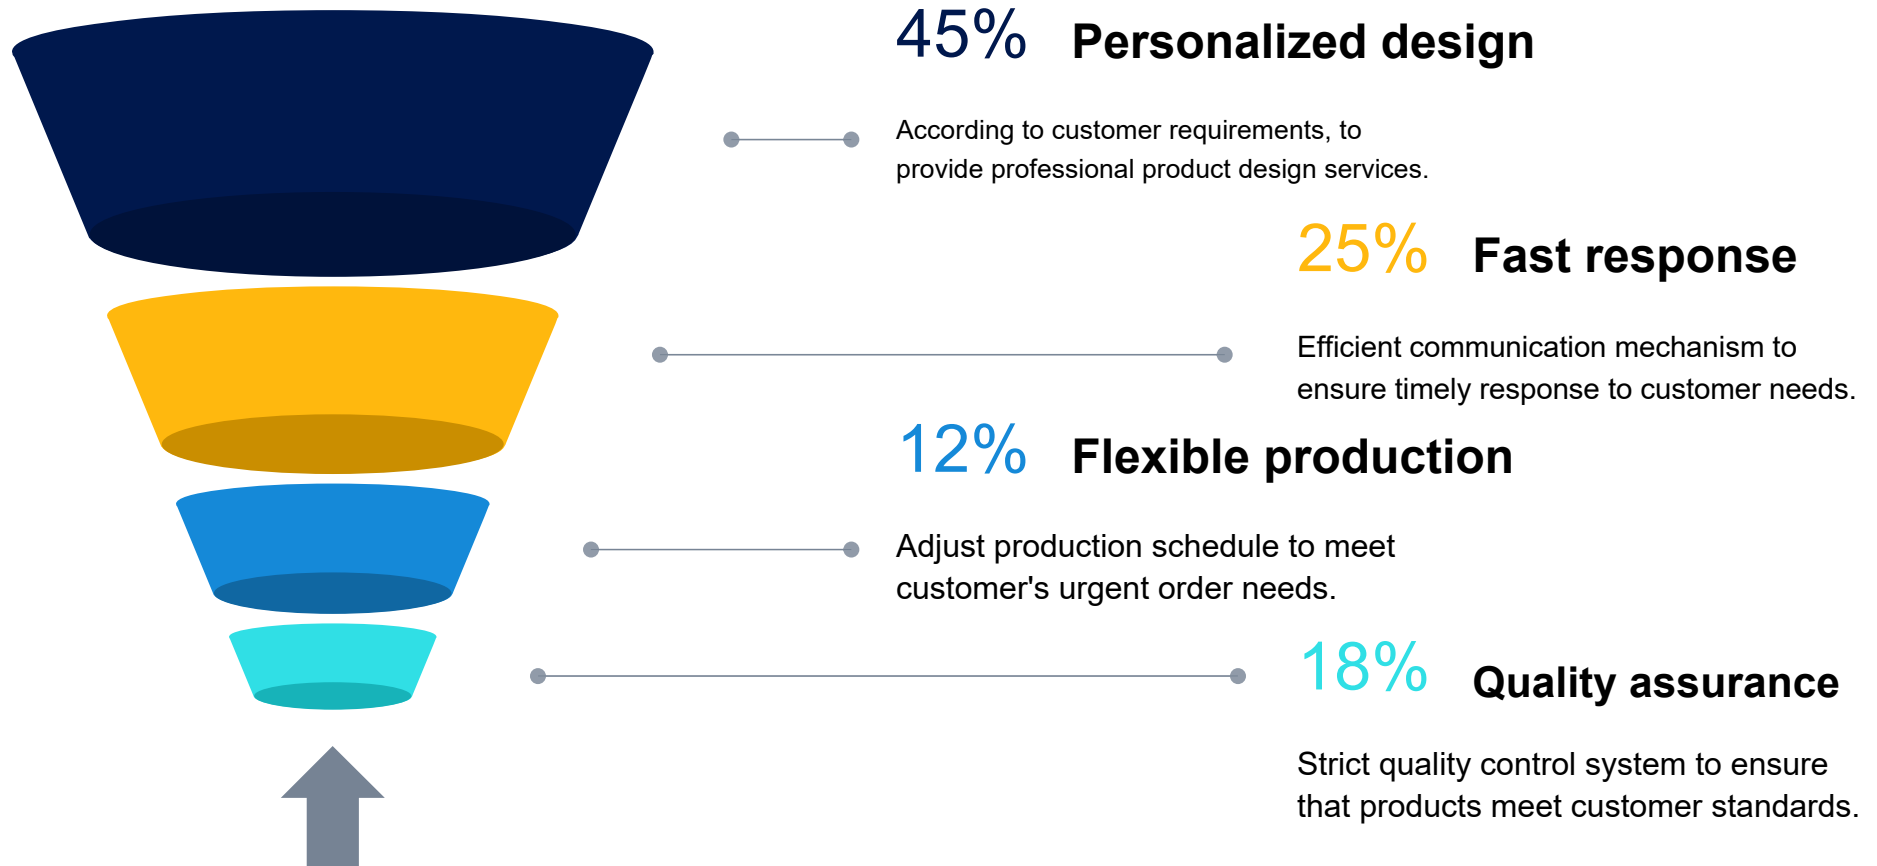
45% Personalized design

According to customer requirements, to provide professional product design services.

25% Fast response

Efficient communication mechanism to ensure timely response to customer needs.

12% Flexible production

Adjust production schedule to meet customer's urgent order needs.

18% Quality assurance

Strict quality control system to ensure that products meet customer standards.